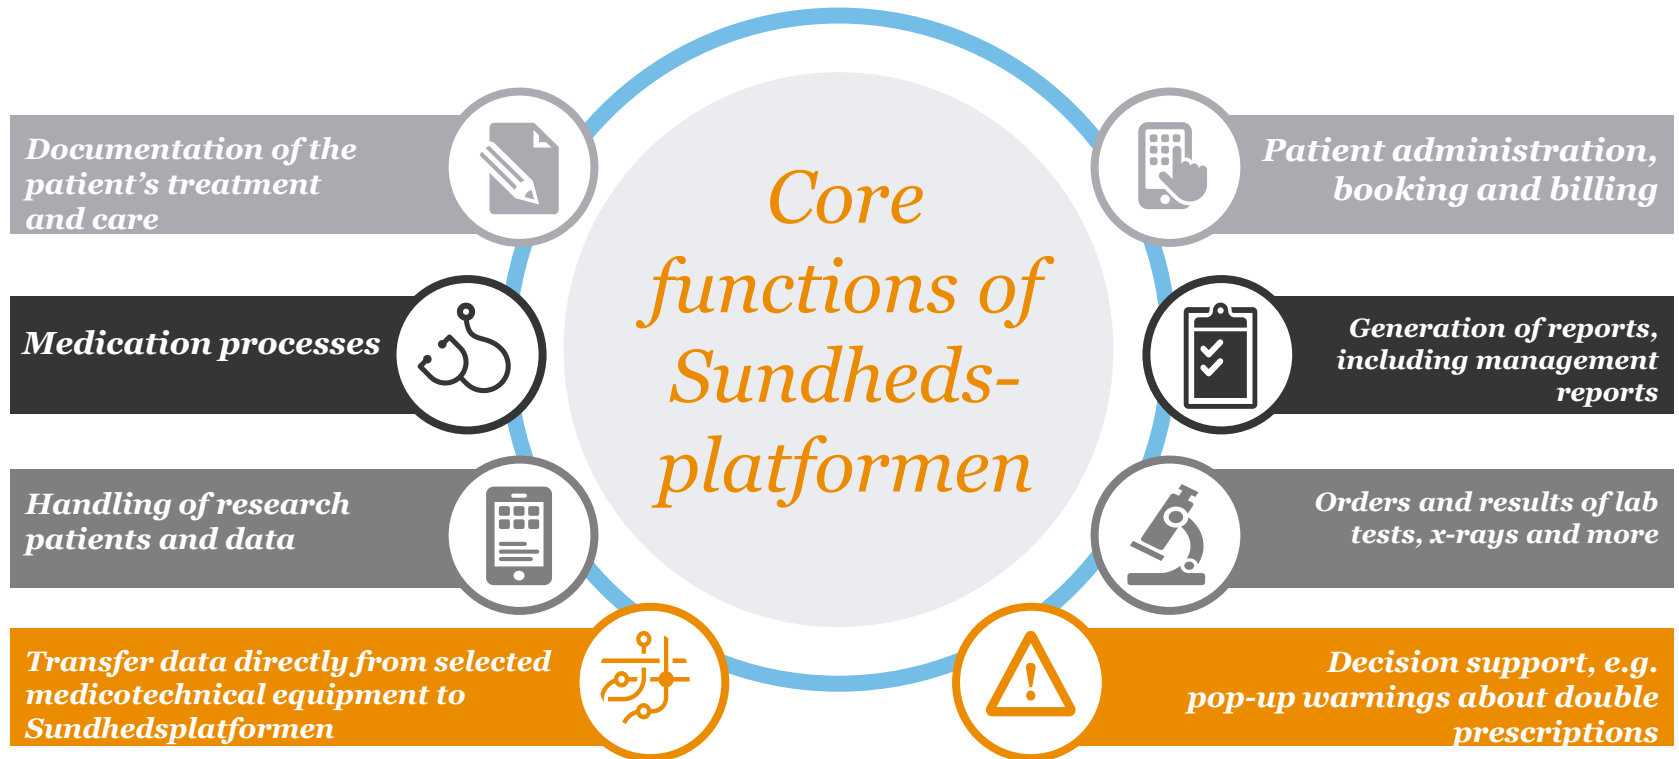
Core functions of Sundheds-platformen

Documentation of the patient's treatment and care

Medication processes

Handling of research patients and data

Transfer data directly from selected medicotechnical equipment to Sundhedsplatformen

Patient administration, booking and billing

Generation of reports, including management reports

Orders and results of lab tests, x-rays and more

Decision support, e.g. pop-up warnings about double prescriptions